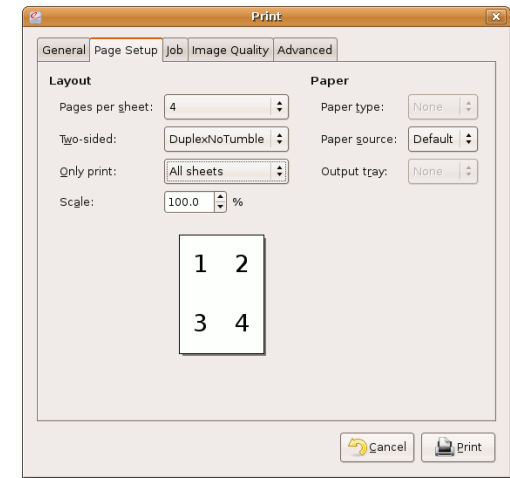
Print

General | Page Setup | Job | Image Quality | Advanced

Layout

Pages per sheet: 4

Two-sided: DuplexNoTumble

Only print: All sheets

Scale: 100.0 %

Paper

Paper type: None

Paper source: Default

Output tray: None

1 2
3 4

Cancel

Print